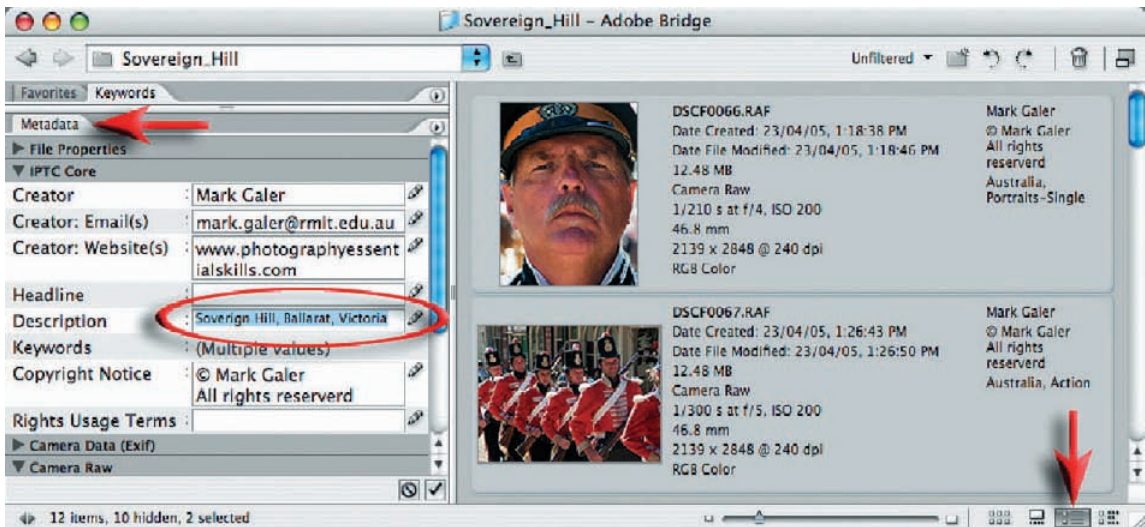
Sovereign_Hill – Adobe Bridge

Sovereign_Hill

Unfiltered

Favorites Keywords

Metadata

File Properties

IPTC Core

| | |
|---|---|
| Creator | Mark Galer |
| Creator: Email(s) | mark.galer@rmit.edu.au |
| Creator: Website(s) | www.photographyessentialskills.com |
| Headline | |
| Description | Soverign Hill, Ballarat, Victoria |
| Keywords | (Multiple values) |
| Copyright Notice | © Mark Galer All rights reserverd |
| Rights Usage Terms | |

Camera Data (Exif)

Camera Raw

DSCF0066.RAF
Date Created: 23/04/05, 1:18:38 PM
Date File Modified: 23/04/05, 1:18:46 PM
12.48 MB
Camera Raw
1/210 s at f/4, ISO 200
46.8 mm
2139 x 2848 @ 240 dpi
RGB Color

Mark Galer
© Mark Galer
All rights reserverd
Australia, Portraits-Single

DSCF0067.RAF
Date Created: 23/04/05, 1:26:43 PM
Date File Modified: 23/04/05, 1:26:50 PM
12.48 MB
Camera Raw
1/300 s at f/5, ISO 200
46.8 mm
2139 x 2848 @ 240 dpi
RGB Color

Mark Galer
© Mark Galer
All rights reserverd
Australia, Action

12 items, 10 hidden, 2 selected